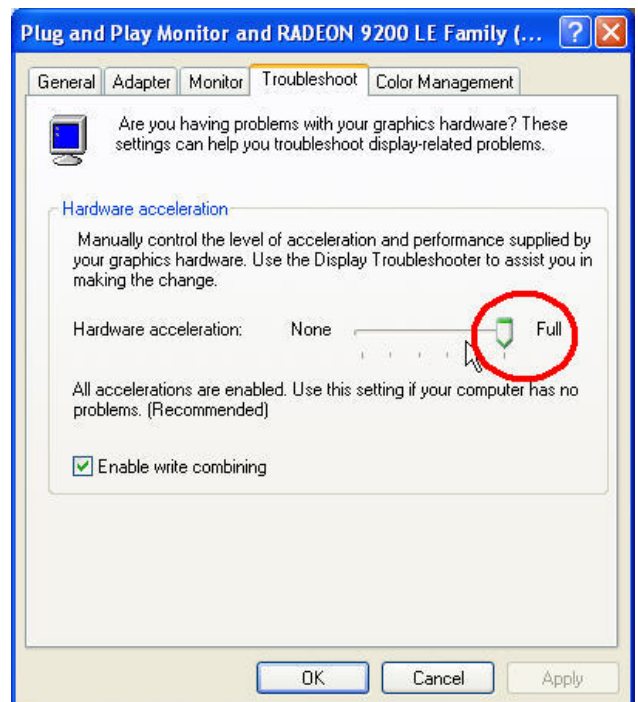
Plug and Play Monitor and RADEON 9200 LE Family (...

?

General | Adapter | Monitor | Troubleshoot | Color Management

Are you having problems with your graphics hardware? These settings can help you troubleshoot display-related problems.

Hardware acceleration

Manually control the level of acceleration and performance supplied by your graphics hardware. Use the Display Troubleshooter to assist you in making the change.

Hardware acceleration: None Full

All accelerations are enabled. Use this setting if your computer has no problems. (Recommended)

Enable write combining

OK Cancel Apply